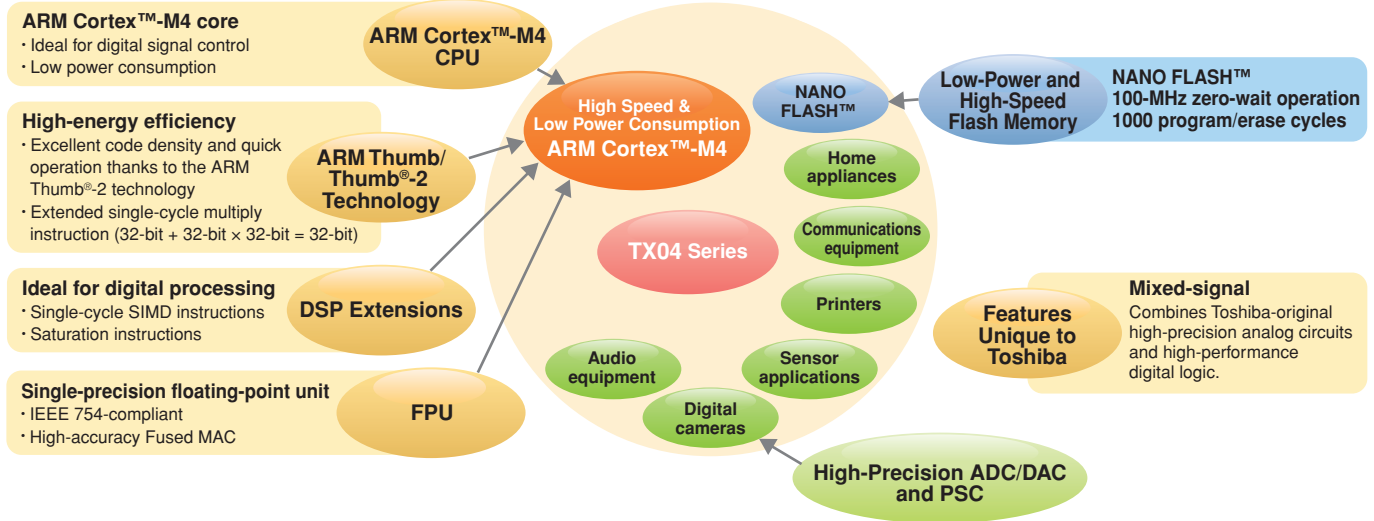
ARM Cortex™-M4 core
・Ideal for digital signal control
・Low power consumption

ARM Cortex™-M4 CPU

High-energy efficiency
・Excellent code density and quick operation thanks to the ARM Thumb®-2 technology
・Extended single-cycle multiply instruction (32-bit + 32-bit × 32-bit = 32-bit)

ARM Thumb/ Thumb®-2 Technology

Ideal for digital processing
・Single-cycle SIMD instructions
・Saturation instructions

DSP Extensions

Single-precision floating-point unit
・IEEE 754-compliant
・High-accuracy Fused MAC

FPU

High Speed & Low Power Consumption
ARM Cortex™-M4

NANO FLASH™

Low-Power and High-Speed Flash Memory

NANO FLASH™
100-MHz zero-wait operation
1000 program/erase cycles

Home appliances

Communications equipment

TX04 Series

Printers

Audio equipment

Sensor applications

Digital cameras

Features Unique to Toshiba

Mixed-signal
Combines Toshiba-original high-precision analog circuits and high-performance digital logic.

High-Precision ADC/DAC and PSC